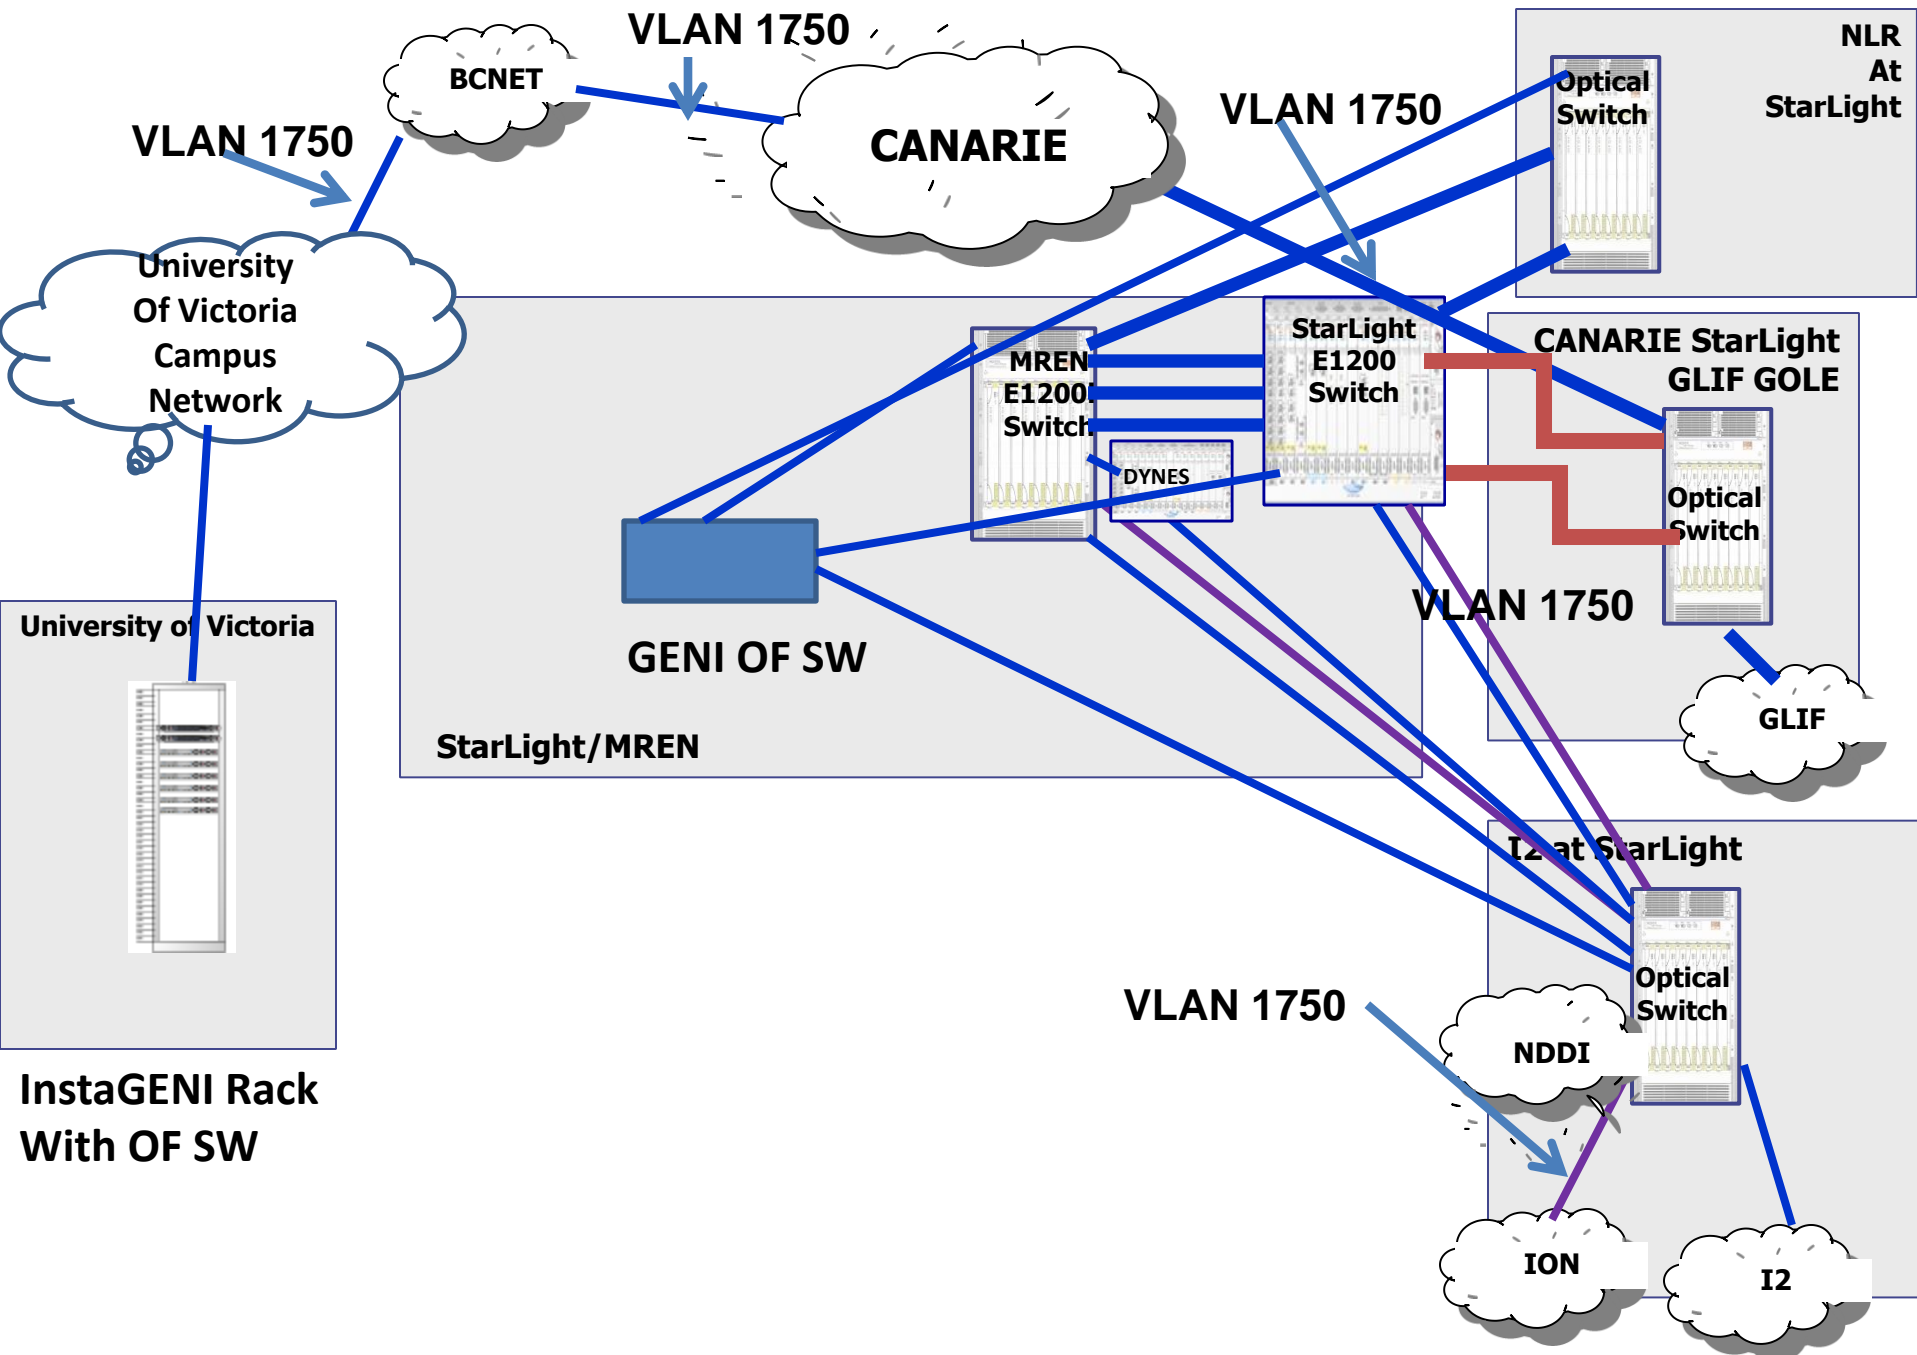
VLAN 1750

BCNET

CANARIE

VLAN 1750

NLR At StarLight

Optical Switch

VLAN 1750

University Of Victoria Campus Network

StarLight E1200 Switch

MREN E1200 Switch

CANARIE StarLight GLIF GOLE

DYNES

Optical Switch

GENI OF SW

VLAN 1750

University of Victoria

GLIF

StarLight/MREN

I2 at StarLight

Optical Switch

VLAN 1750

NDDI

InstaGENI Rack With OF SW

ION

I2